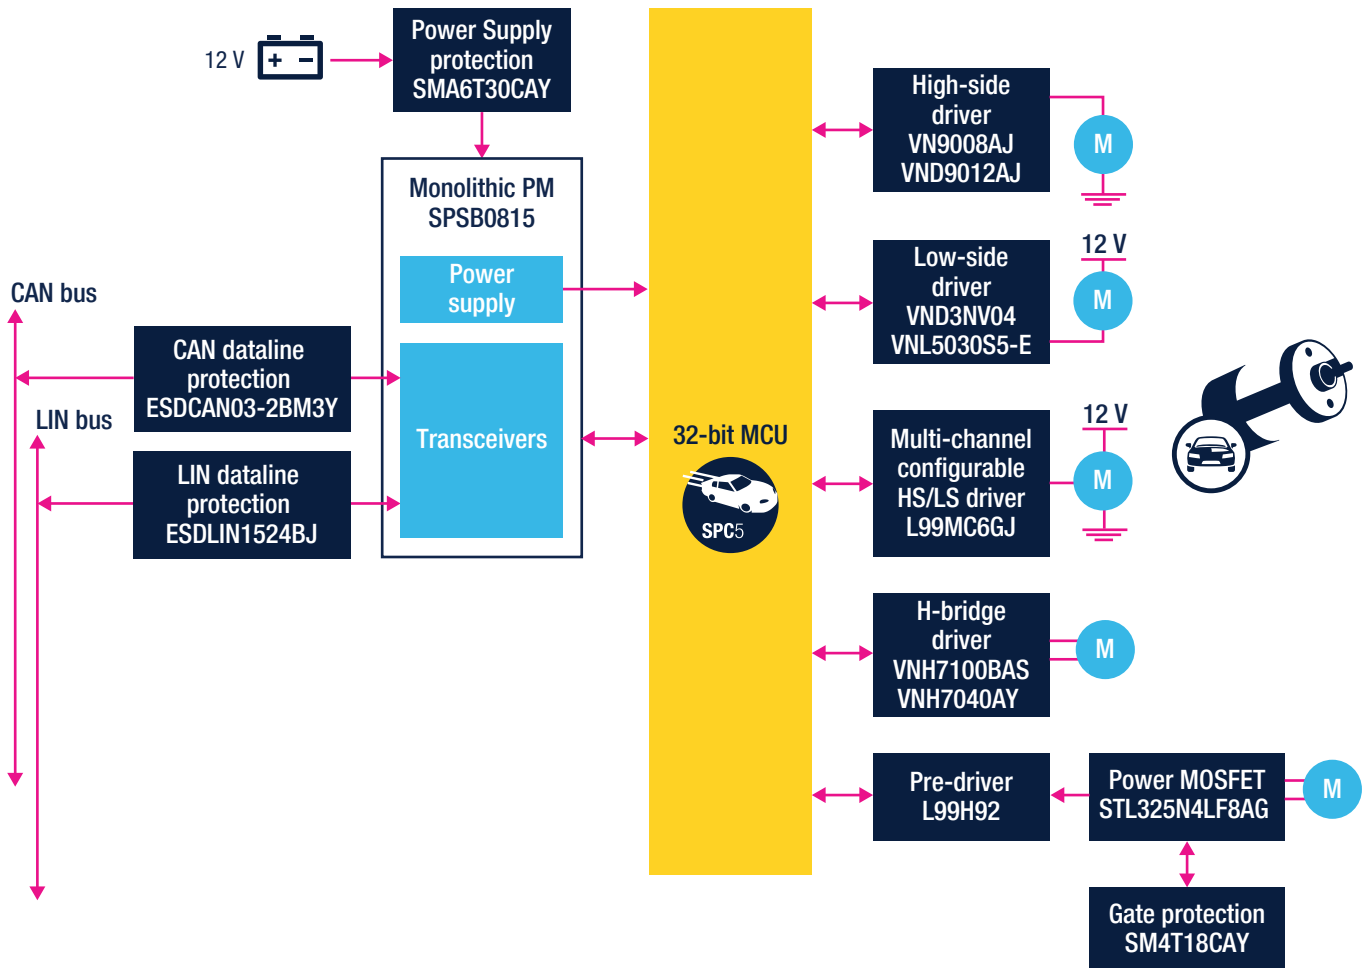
12 V

Power Supply protection SMA6T30CAY

Monolithic PM SPSB0815

Power supply

Transceivers

CAN bus

CAN dataline protection ESDCAN03-2BM3Y

LIN bus

LIN dataline protection ESDLIN1524BJ

32-bit MCU

SPC5

High-side driver VN9008AJ VND9012AJ

M

12 V

Low-side driver VND3NV04 VNL5030S5-E

M

12 V

Multi-channel configurable HS/LS driver L99MC6GJ

M

H-bridge driver VNH7100BAS VNH7040AY

M

Pre-driver L99H92

Power MOSFET STL325N4LF8AG

M

Gate protection SM4T18CAY